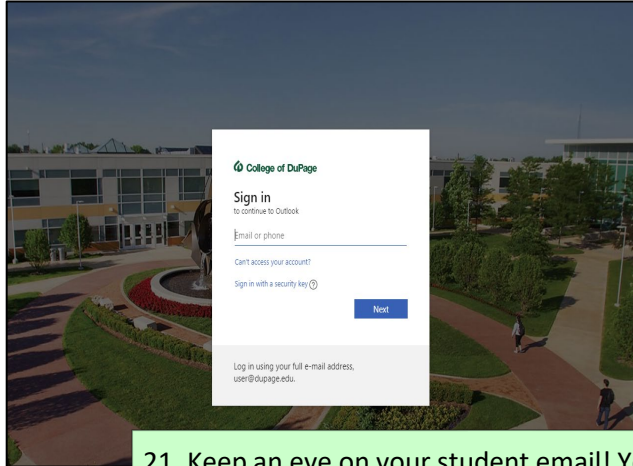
College of DuPage

Sign in
to continue to Outlook

Email or phone

Can't access your account?

Sign in with a security key

Next

Log in using your full e-mail address, user@dupage.edu.

21. Keep an eye on your student email! Y